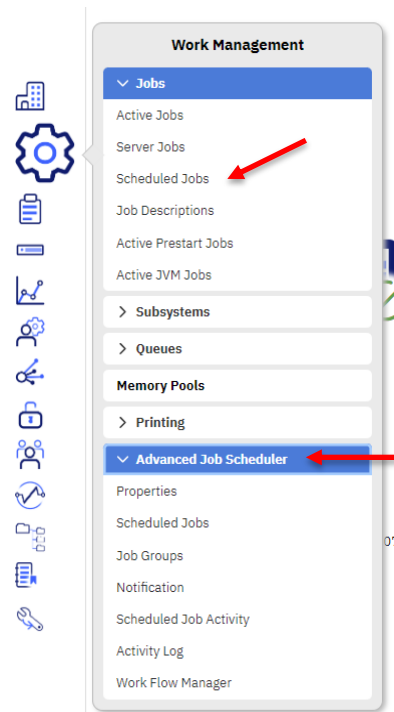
Work Management

Jobs

Active Jobs

Server Jobs

Scheduled Jobs

Job Descriptions

Active Prestart Jobs

Active JVM Jobs

Subsystems

Queues

Memory Pools

Printing

Advanced Job Scheduler

Properties

Scheduled Jobs

Job Groups

Notification

Scheduled Job Activity

Activity Log

Work Flow Manager